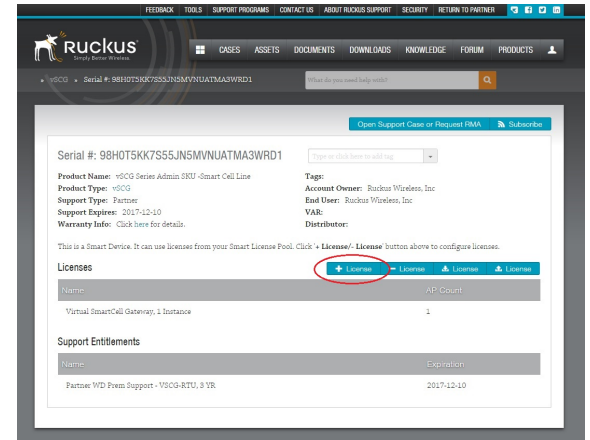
FEEDBACK TOOLS SUPPORT PROGRAMS CONTACT US ABOUT RUCKUS SUPPORT SECURITY RETURN TO PARTNER

Ruckus
Simply Better Wireless

CASES ASSETS DOCUMENTS DOWNLOADS KNOWLEDGE FORUM PRODUCTS

» vSCG » Serial #: 98H0T5KK7S55JN5MVNUATMA3WRD1

What do you need help with?

Open Support Case or Request RMA Subscribe

Serial #: 98H0T5KK7S55JN5MVNUATMA3WRD1

Type or click here to add tag

Product Name: vSCG Series Admin SKU -Smart Cell Line
Product Type: vSCG
Support Type: Partner
Support Expires: 2017-12-10
Warranty Info: Click here for details.

Tags:
Account Owner: Ruckus Wireless, Inc
End User: Ruckus Wireless, Inc
VAR:
Distributor:

This is a Smart Device. It can use licenses from your Smart License Pool. Click '+ License/- License' button above to configure licenses.

Licenses

+ License - License License License

| Name | AP Count |
|---|---|
| Virtual SmartCell Gateway, 1 Instance | 1 |

Support Entitlements

| Name | Expiration |
|---|---|
| Partner WD Prem Support - VSCG-RTU, 3 YR | 2017-12-10 |